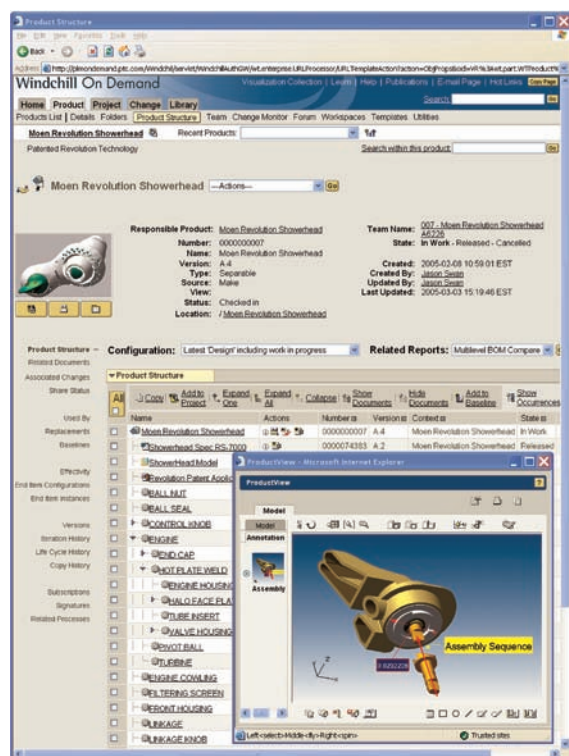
Product Structure

File Edit View Favorites Tools Help

Back

Address http://plmondemand.ptc.com/Windchill/servlet/WindchillAuthGW/wt.enterprise.URLProcessor/URLTemplateAction?action=ObjProps&oid=VR%3Awt.part.WTProduct

Windchill On Demand

Visualization Collection | Learn | Help | Publications | E-mail Page | Hot Links

Search

Home Product Project Change Library

Products List | Details Folders Product Structure Team Change Monitor Forum Workspaces Templates Utilities

Moen Revolution Showerhead Recent Products:

Patented Revolution Technology

Search within this product:

Moen Revolution Showerhead —Actions— Go

Responsible Product: Moen Revolution Showerhead
Number: 0000000007
Name: Moen Revolution Showerhead
Version: A.4
Type: Separable
Source: Make
View:
Status: Checked in
Location: / Moen Revolution Showerhead

Team Name: 007 - Moen Revolution Showerhead A6226
State: In Work - Released - Cancelled

Created: 2005-02-08 10:59:01 EST
Created By: Jason Swan
Updated By: Jason Swan
Last Updated: 2005-03-03 15:19:46 EST

Product Structure
Related Documents
Associated Changes
Share Status

Used By
Replacements
Baselines

Effectivity
End Item Configurations
End Item Instances

Versions
Iteration History
Life Cycle History
Copy History

Subscriptions
Signatures
Related Processes

Configuration: Latest 'Design' including work in progress

Related Reports: Multilevel BOM Compare

Product Structure

Copy | Add to Project | Expand One | Expand All | Collapse | Show Documents | Hide Documents | Add to Baseline | Show Occurrences

| All | Name | Actions | Number | Version | Context | State |
|---|---|---|---|---|---|---|
| | Moen Revolution Showerhead | | 0000000007 | A.4 | Moen Revolution Showerhead | In Work |
| | Showerhead Spec RS-7000 | | 0000074383 | A.2 | Moen Revolution Showerhead | Released |
| | ShowerHead Model | | | | | |
| | Revolution Patent Applic | | | | | |
| | BALL NUT | | | | | |
| | BALL SEAL | | | | | |
| | CONTROL KNOB | | | | | |
| | ENGINE | | | | | |
| | END CAP | | | | | |
| | HOT PLATE WELD | | | | | |
| | ENGINE HOUSING | | | | | |
| | HALO FACE PLA | | | | | |
| | TUBE INSERT | | | | | |
| | VALVE HOUSING | | | | | |
| | PIVOT BALL | | | | | |
| | TURBINE | | | | | |
| | ENGINE COWLING | | | | | |
| | FILTERING SCREEN | | | | | |
| | FRONT HOUSING | | | | | |
| | LINKAGE | | | | | |
| | LINKAGE KNOB | | | | | |

ProductView - Microsoft Internet Explorer

ProductView

Model

Model

Annotation

Assembly

Assembly Sequence

Left<select> Middle<fly> Right<spin>

Trusted sites